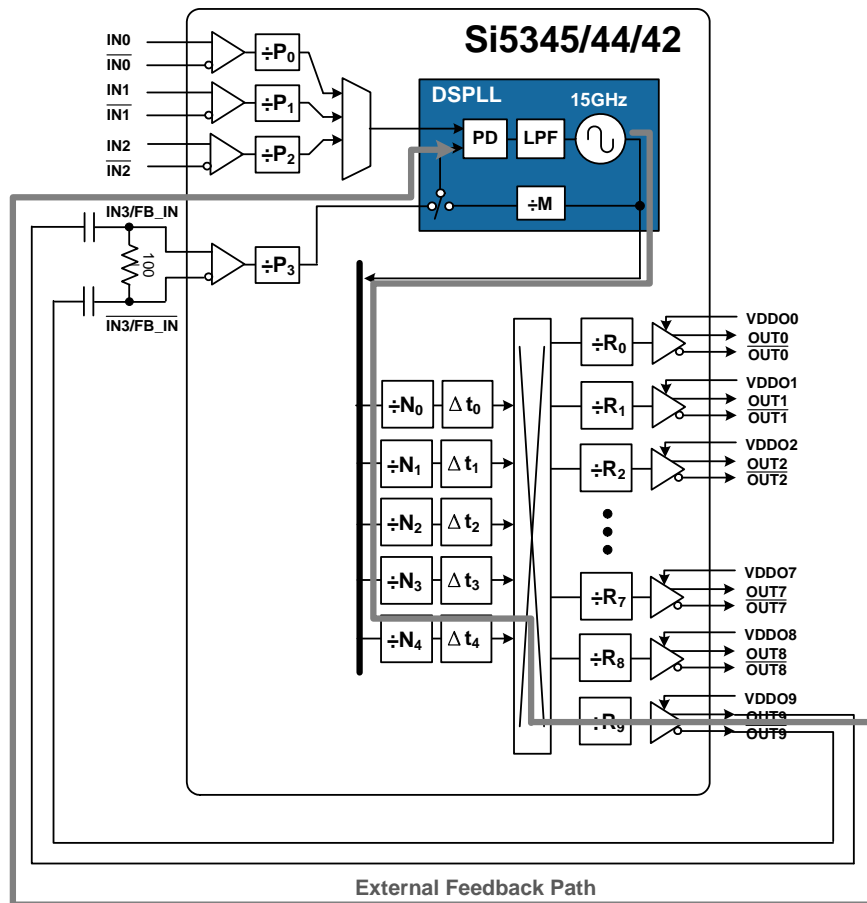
Si5345/44/42

IN0
$\overline{IN0}$
IN1
$\overline{IN1}$
IN2
$\overline{IN2}$
IN3/FB_IN
$\overline{IN3/FB\_IN}$
100

÷P$_0$
÷P$_1$
÷P$_2$
÷P$_3$

DSPLL
15GHz
PD
LPF
÷M

÷N$_0$ Δ t$_0$
÷N$_1$ Δ t$_1$
÷N$_2$ Δ t$_2$
÷N$_3$ Δ t$_3$
÷N$_4$ Δ t$_4$

÷R$_0$
÷R$_1$
÷R$_2$
÷R$_7$
÷R$_8$
÷R$_9$

VDDO0
OUT0
$\overline{OUT0}$
VDDO1
OUT1
$\overline{OUT1}$
VDDO2
OUT2
$\overline{OUT2}$
VDDO7
OUT7
$\overline{OUT7}$
VDDO8
OUT8
$\overline{OUT8}$
VDDO9
OUT9
$\overline{OUT9}$

External Feedback Path